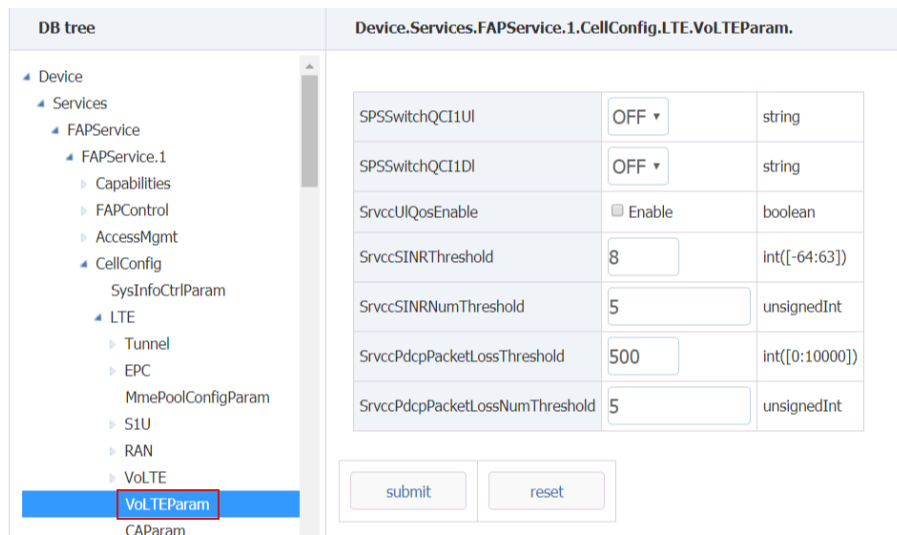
DB tree

Device
Services
FAPService
FAPService.1
Capabilities
FAPControl
AccessMgmt
CellConfig
SysInfoCtrlParam
LTE
Tunnel
EPC
MmePoolConfigParam
S1U
RAN
VoLTE
VoLTEParam
CAParam

Device.Services.FAPService.1.CellConfig.LTE.VoLTEParam.

| | | |
|---|---|---|
| SPSSwitchQCI1Ul | OFF ▾ | string |
| SPSSwitchQCI1Dl | OFF ▾ | string |
| SrvccUlQosEnable | Enable | boolean |
| SrvccSINRThreshold | 8 | int([-64:63]) |
| SrvccSINRNumThreshold | 5 | unsignedInt |
| SrvccPdcpPacketLossThreshold | 500 | int([0:10000]) |
| SrvccPdcpPacketLossNumThreshold | 5 | unsignedInt |

submit
reset